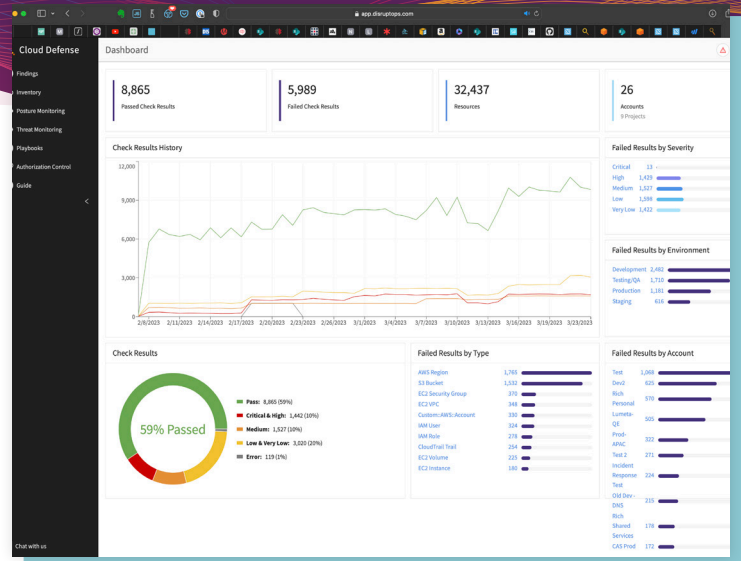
app.disruptops.com

Cloud Defense

Findings
Inventory
Posture Monitoring
Threat Monitoring
Playbooks
Authorization Control
Guide

Chat with us

Dashboard

8,865
Passed Check Results

5,989
Failed Check Results

32,437
Resources

26
Accounts
9 Projects

Check Results History

12,000
9,000
6,000
3,000
0

2/8/2023 2/11/2023 2/14/2023 2/17/2023 2/20/2023 2/23/2023 2/26/2023 3/1/2023 3/4/2023 3/7/2023 3/10/2023 3/13/2023 3/16/2023 3/19/2023 3/23/2023

Failed Results by Severity

| | |
|---|---|
| Critical | 13 |
| High | 1,435 |
| Medium | 1,527 |
| Low | 1,598 |
| Very Low | 1,422 |

Failed Results by Environment

| | |
|---|---|
| Development | 2,482 |
| Testing/QA | 1,710 |
| Production | 1,181 |
| Staging | 616 |

Check Results

59% Passed

Pass: 8,865 (59%)
Critical & High: 1,442 (10%)
Medium: 1,527 (10%)
Low & Very Low: 3,020 (20%)
Error: 119 (1%)

Failed Results by Type

| | |
|---|---|
| AWS Region | 1,765 |
| S3 Bucket | 1,532 |
| EC2 Security Group | 370 |
| EC2 VPC | 348 |
| Custom::AWS::Account | 330 |
| IAM User | 324 |
| IAM Role | 278 |
| CloudTrail Trail | 254 |
| EC2 Volume | 225 |
| EC2 Instance | 180 |

Failed Results by Account

| | |
|---|---|
| Test | 1,068 |
| Dev2 | 625 |
| Rich Personal | 570 |
| Lumeta-QE | 505 |
| Prod-APAC | 322 |
| Test 2 | 271 |
| Incident Response Test | 224 |
| Old Dev - DNS | 215 |
| Rich Shared Services | 176 |
| CAS Prod | 172 |